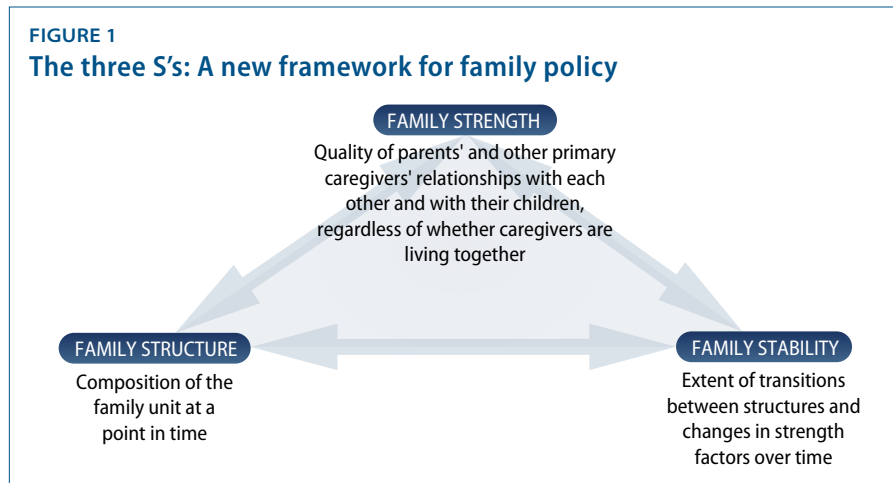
FIGURE 1
The three S's: A new framework for family policy

FAMILY STRENGTH
Quality of parents' and other primary caregivers' relationships with each other and with their children, regardless of whether caregivers are living together

FAMILY STRUCTURE
Composition of the family unit at a point in time

FAMILY STABILITY
Extent of transitions between structures and changes in strength factors over time